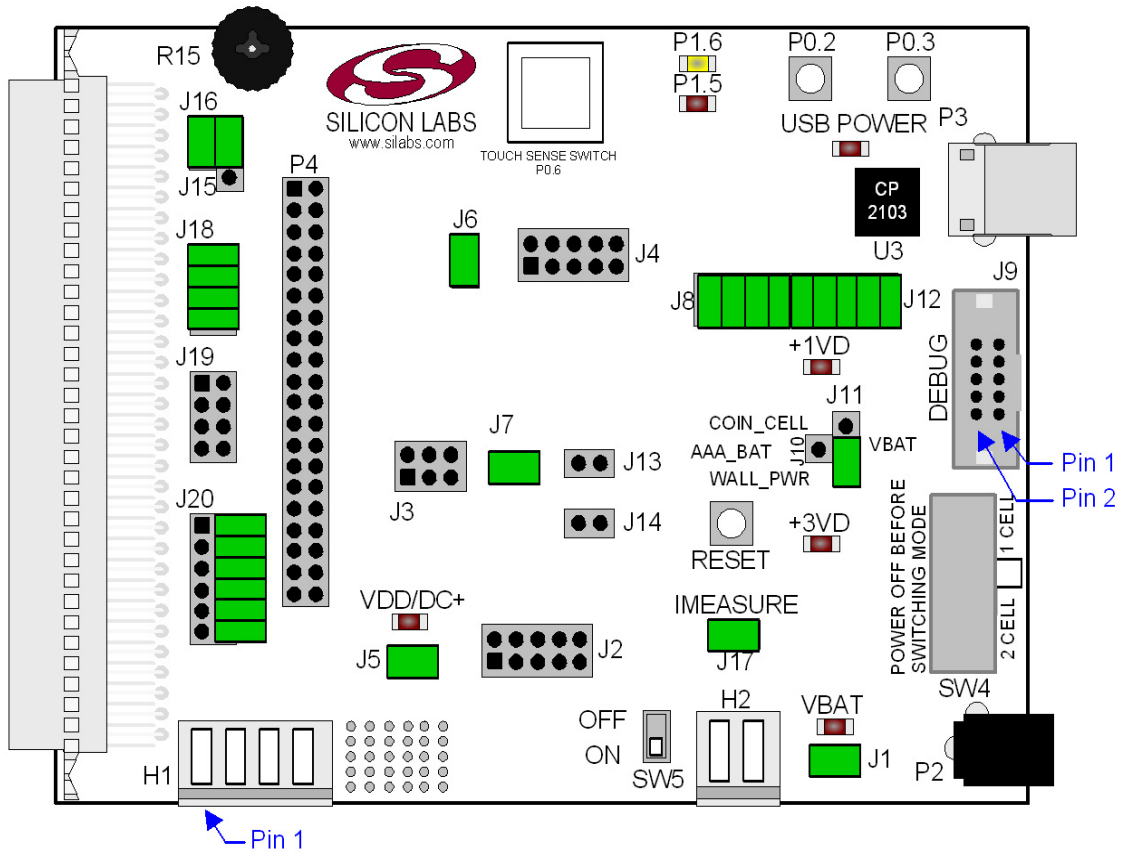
R15
SILICON LABS
www.silabs.com
TOUCH SENSE SWITCH
P0.6
P1.6
P1.5
P0.2
P0.3
USB POWER
P3
CP
2103
U3
J16
J15
J18
J19
J20
P4
J6
J4
J8
J12
J9
+1VD
DEBUG
J11
COIN_CELL
AAA_BAT
J10
VBAT
WALL_PWR
Pin 1
Pin 2
J7
J3
J13
J14
RESET
+3VD
POWER OFF BEFORE SWITCHING MODE
1 CELL
2 CELL
SW4
VDD/DC+
J5
J2
IMEASURE
J17
H2
VBAT
J1
P2
OFF
ON
SW5
H1
Pin 1